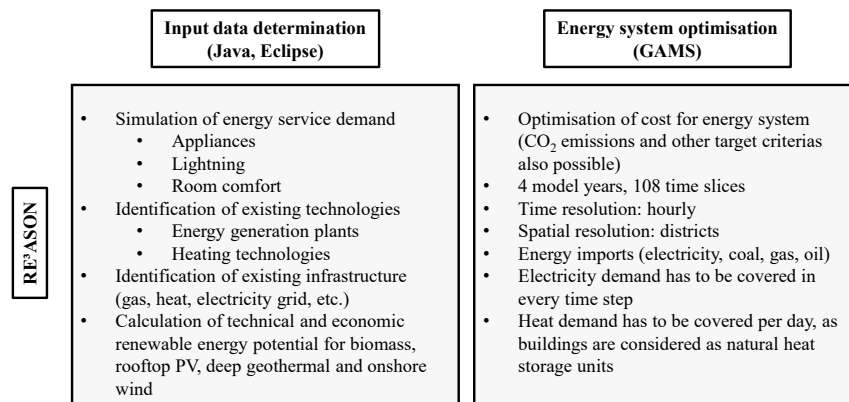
Input data determination
(Java, Eclipse)

Energy system optimisation
(GAMS)

RE³ASON

- Simulation of energy service demand
  - Appliances
  - Lightning
  - Room comfort
- Identification of existing technologies
  - Energy generation plants
  - Heating technologies
- Identification of existing infrastructure (gas, heat, electricity grid, etc.)
- Calculation of technical and economic renewable energy potential for biomass, rooftop PV, deep geothermal and onshore wind

- Optimisation of cost for energy system ($CO_2$ emissions and other target criterias also possible)
- 4 model years, 108 time slices
- Time resolution: hourly
- Spatial resolution: districts
- Energy imports (electricity, coal, gas, oil)
- Electricity demand has to be covered in every time step
- Heat demand has to be covered per day, as buildings are considered as natural heat storage units